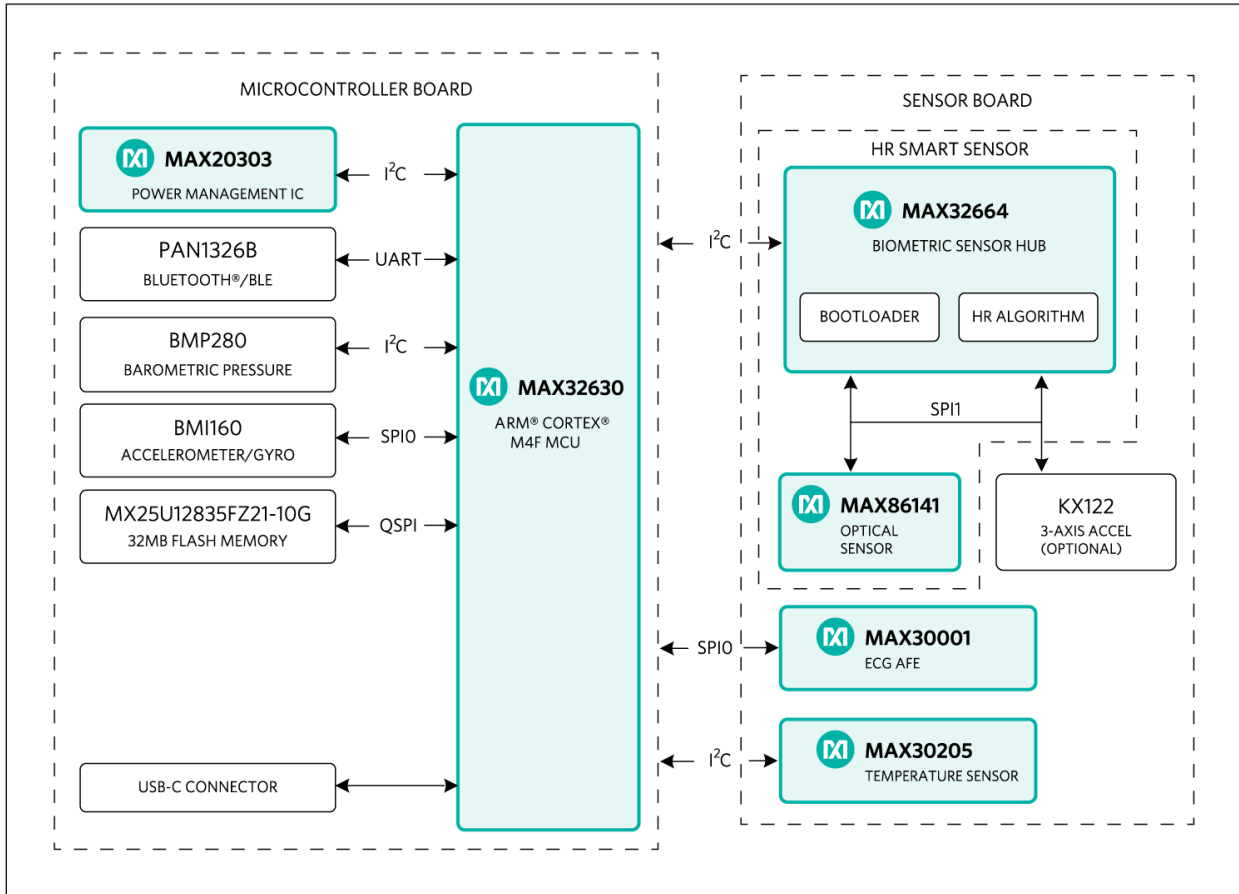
MICROCONTROLLER BOARD

MAX20303
POWER MANAGEMENT IC

$I^2C$

PAN1326B
BLUETOOTH®/BLE

UART

BMP280
BAROMETRIC PRESSURE

$I^2C$

BMI160
ACCELEROMETER/GYRO

SPI0

MX25U12835FZ21-10G
32MB FLASH MEMORY

QSPI

USB-C CONNECTOR

MAX32630
ARM® CORTEX® M4F MCU

$I^2C$

SENSOR BOARD

HR SMART SENSOR

MAX32664
BIOMETRIC SENSOR HUB

BOOTLOADER

HR ALGORITHM

SPI1

MAX86141
OPTICAL SENSOR

KX122
3-AXIS ACCEL (OPTIONAL)

SPI0

MAX30001
ECG AFE

$I^2C$

MAX30205
TEMPERATURE SENSOR